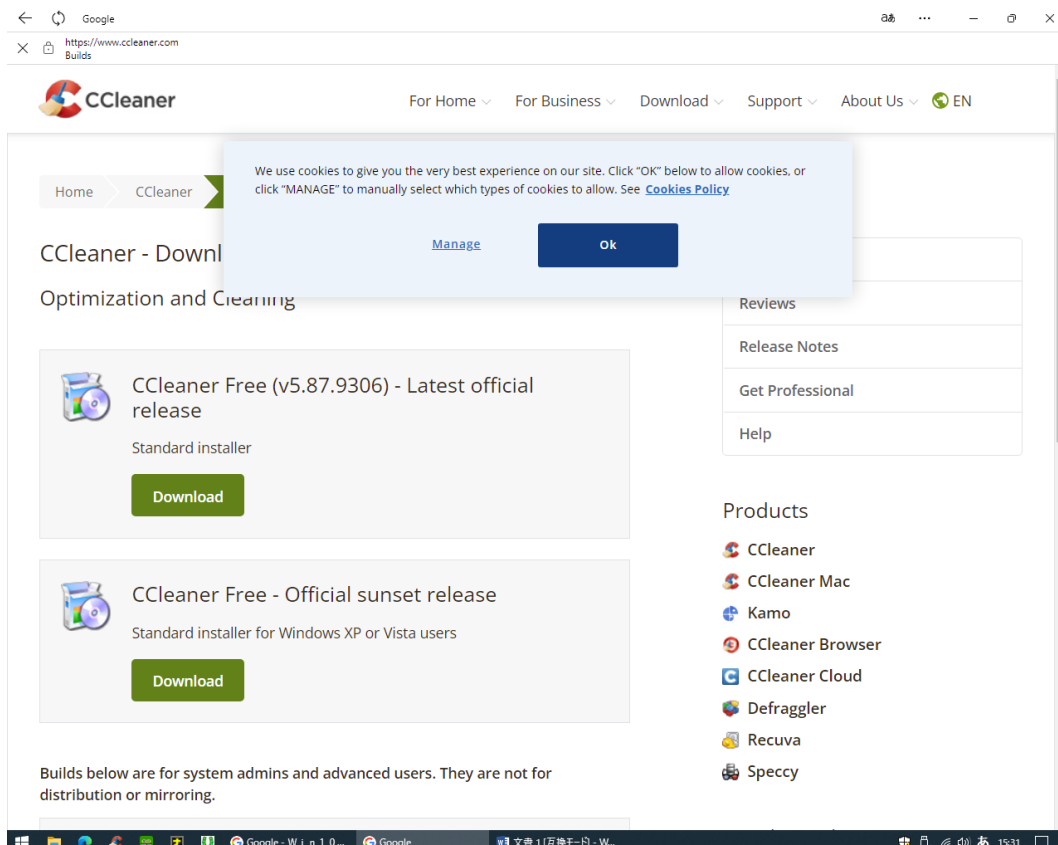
Google

https://www.ccleaner.com
Builds

CCleaner

For Home For Business Download Support About Us EN

We use cookies to give you the very best experience on our site. Click "OK" below to allow cookies, or click "MANAGE" to manually select which types of cookies to allow. See Cookies Policy

Manage

Ok

Home CCleaner

CCleaner - Downl

Optimization and Cleaning

Reviews

Release Notes

Get Professional

Help

CCleaner Free (v5.87.9306) - Latest official release

Standard installer

Download

CCleaner Free - Official sunset release

Standard installer for Windows XP or Vista users

Download

Builds below are for system admins and advanced users. They are not for distribution or mirroring.

Products

CCleaner

CCleaner Mac

Kamo

CCleaner Browser

CCleaner Cloud

Defraggler

Recuva

Speccy

Google - W i n 1 0 ...

Google

文書 1 [互換モード] - W...

15:31